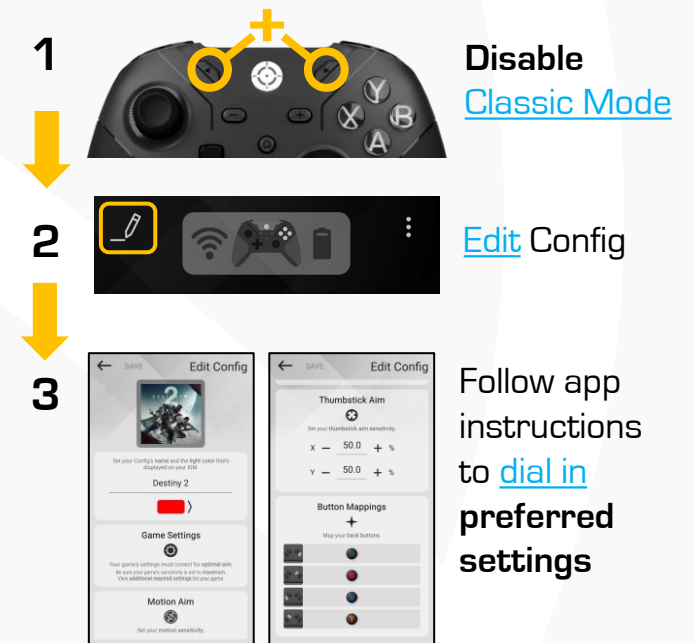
1

Disable
Classic Mode

2

Edit Config

3

SAVE Edit Config

Set your Config's name and the light color that's displayed on your XIM.

Destiny 2

Game Settings

Your game's settings must correct for optimal aim. Be sure your game's sensitivity is set to maximum. View additional required settings for your game.

Motion Aim

Set your motion sensitivity.

SAVE Edit Config

Thumbstick Aim

Set your thumbstick aim sensitivity.

X — 50.0 + %

Y — 50.0 + %

Button Mappings

Map your back buttons.

Follow app instructions to dial in preferred settings